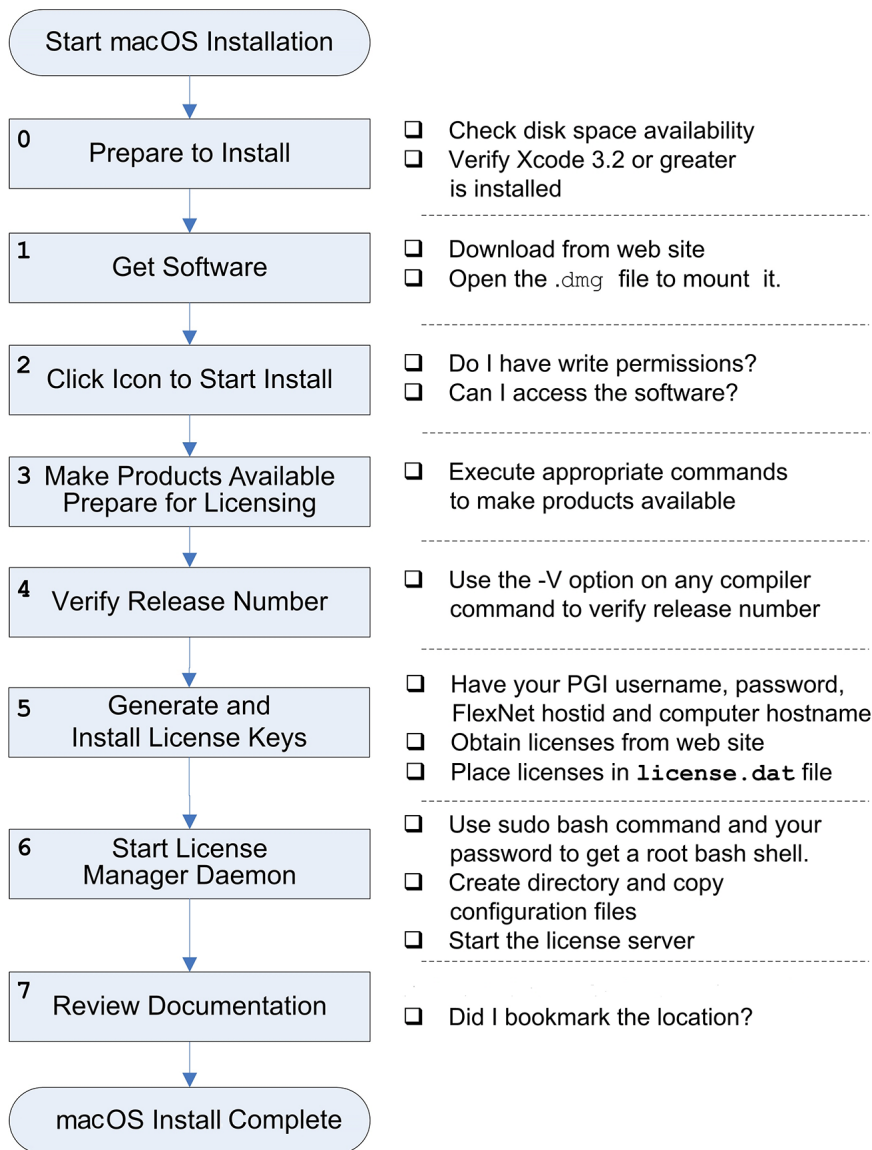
Start macOS Installation

0 Prepare to Install

❑ Check disk space availability
❑ Verify Xcode 3.2 or greater is installed

1 Get Software

❑ Download from web site
❑ Open the .dmg file to mount it.

2 Click Icon to Start Install

❑ Do I have write permissions?
❑ Can I access the software?

3 Make Products Available Prepare for Licensing

❑ Execute appropriate commands to make products available

4 Verify Release Number

❑ Use the -V option on any compiler command to verify release number

5 Generate and Install License Keys

❑ Have your PGI username, password, FlexNet hostid and computer hostname
❑ Obtain licenses from web site
❑ Place licenses in license.dat file

6 Start License Manager Daemon

❑ Use sudo bash command and your password to get a root bash shell.
❑ Create directory and copy configuration files
❑ Start the license server

7 Review Documentation

❑ Did I bookmark the location?

macOS Install Complete